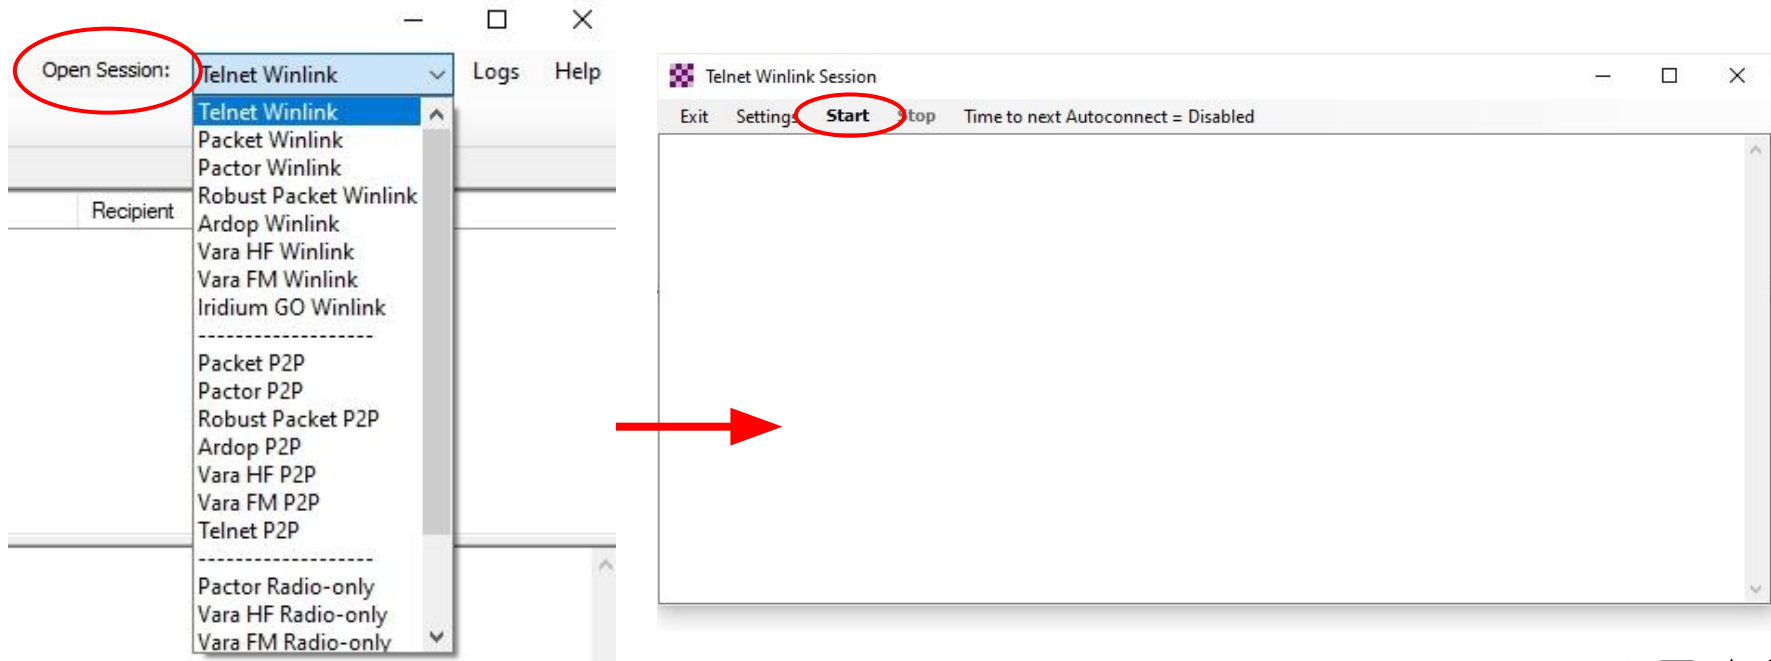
Open Session: Telnet Winlink Logs Help

Telnet Winlink
Packet Winlink
Pactor Winlink
Robust Packet Winlink
Ardop Winlink
Vara HF Winlink
Vara FM Winlink
Iridium GO Winlink
-------------------
Packet P2P
Pactor P2P
Robust Packet P2P
Ardop P2P
Vara HF P2P
Vara FM P2P
Telnet P2P
-------------------
Pactor Radio-only
Vara HF Radio-only
Vara FM Radio-only

Recipient

Telnet Winlink Session

Exit Settings Start Stop Time to next Autoconnect = Disabled